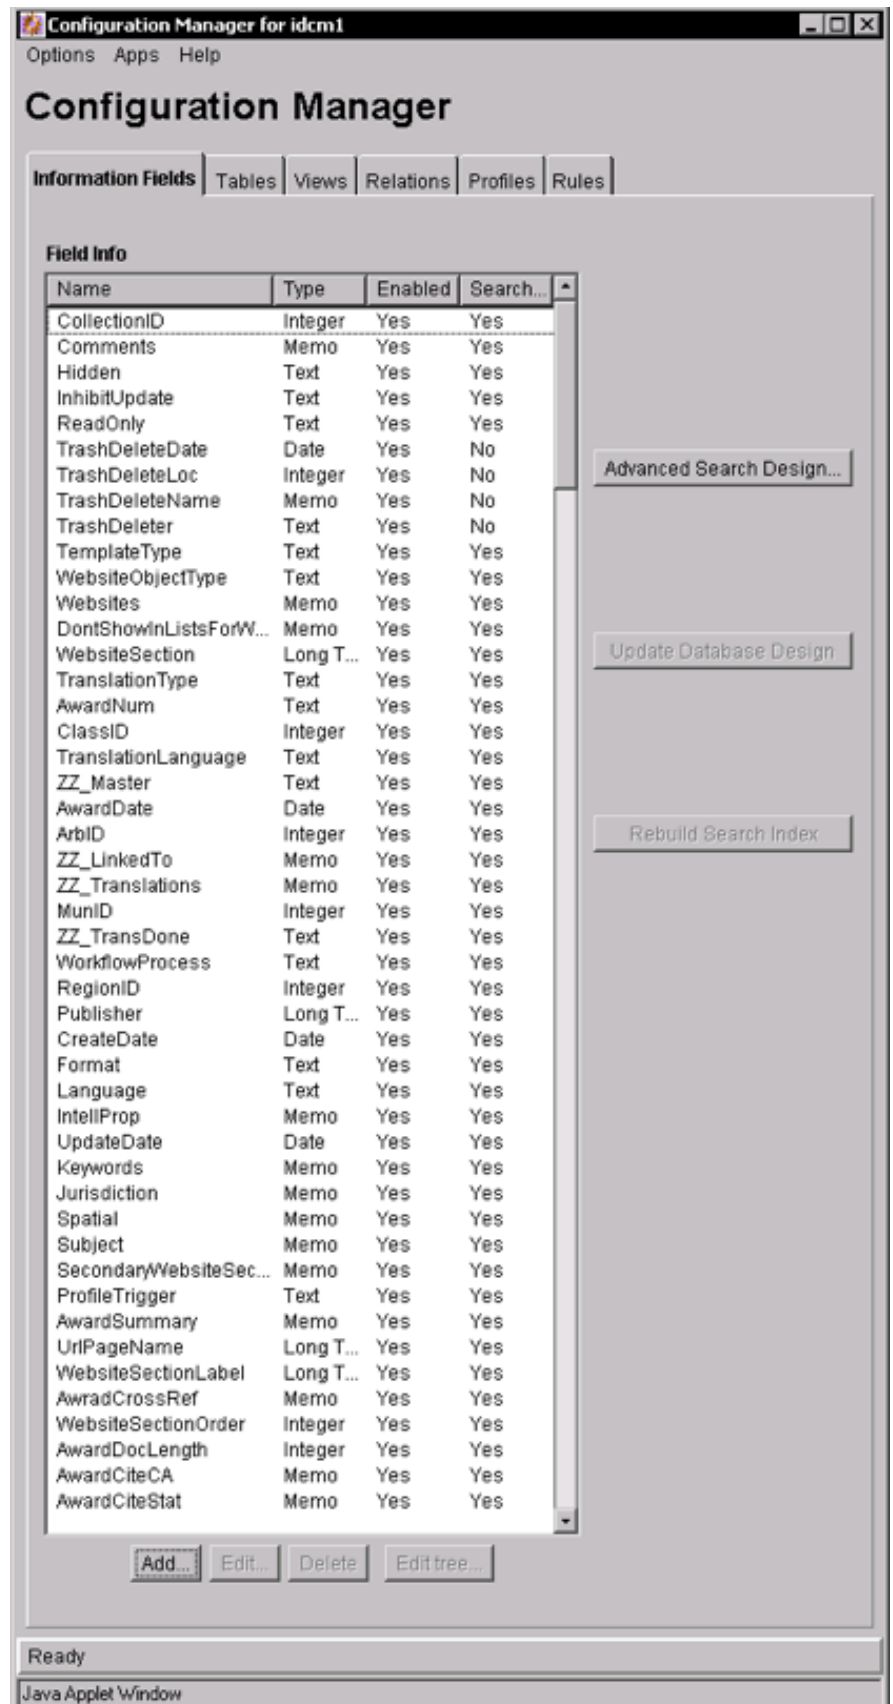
Configuration Manager for idcm1

Options Apps Help

Configuration Manager

Information Fields | Tables | Views | Relations | Profiles | Rules

Field Info

| Name | Type | Enabled | Search... |
|---|---|---|---|
| CollectionID | Integer | Yes | Yes |
| Comments | Memo | Yes | Yes |
| Hidden | Text | Yes | Yes |
| InhibitUpdate | Text | Yes | Yes |
| ReadOnly | Text | Yes | Yes |
| TrashDeleteDate | Date | Yes | No |
| TrashDeleteLoc | Integer | Yes | No |
| TrashDeleteName | Memo | Yes | No |
| TrashDeleter | Text | Yes | No |
| TemplateType | Text | Yes | Yes |
| WebsiteObjectType | Text | Yes | Yes |
| Websites | Memo | Yes | Yes |
| DontShowInListsForW... | Memo | Yes | Yes |
| WebsiteSection | Long T... | Yes | Yes |
| TranslationType | Text | Yes | Yes |
| AwardNum | Text | Yes | Yes |
| ClassID | Integer | Yes | Yes |
| TranslationLanguage | Text | Yes | Yes |
| ZZ_Master | Text | Yes | Yes |
| AwardDate | Date | Yes | Yes |
| ArbID | Integer | Yes | Yes |
| ZZ_LinkedTo | Memo | Yes | Yes |
| ZZ_Translations | Memo | Yes | Yes |
| MunID | Integer | Yes | Yes |
| ZZ_TransDone | Text | Yes | Yes |
| WorkflowProcess | Text | Yes | Yes |
| RegionID | Integer | Yes | Yes |
| Publisher | Long T... | Yes | Yes |
| CreateDate | Date | Yes | Yes |
| Format | Text | Yes | Yes |
| Language | Text | Yes | Yes |
| IntellProp | Memo | Yes | Yes |
| UpdateDate | Date | Yes | Yes |
| Keywords | Memo | Yes | Yes |
| Jurisdiction | Memo | Yes | Yes |
| Spatial | Memo | Yes | Yes |
| Subject | Memo | Yes | Yes |
| SecondaryWebsiteSec... | Memo | Yes | Yes |
| ProfileTrigger | Text | Yes | Yes |
| AwardSummary | Memo | Yes | Yes |
| UrlPageName | Long T... | Yes | Yes |
| WebsiteSectionLabel | Long T... | Yes | Yes |
| AwradCrossRef | Memo | Yes | Yes |
| WebsiteSectionOrder | Integer | Yes | Yes |
| AwardDocLength | Integer | Yes | Yes |
| AwardCiteCA | Memo | Yes | Yes |
| AwardCiteStat | Memo | Yes | Yes |

Advanced Search Design...

Update Database Design

Rebuild Search Index

Add... Edit... Delete Edit tree...

Ready

Java Applet Window